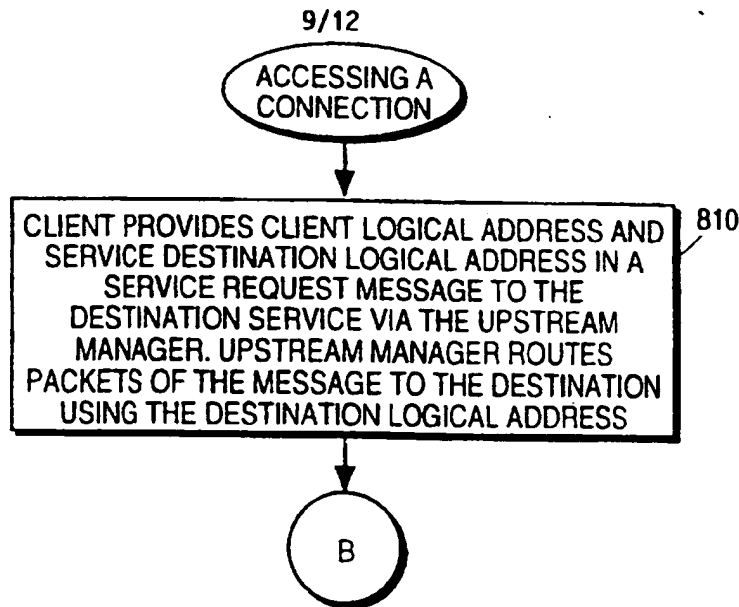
9/12

ACCESSING A CONNECTION

CLIENT PROVIDES CLIENT LOGICAL ADDRESS AND SERVICE DESTINATION LOGICAL ADDRESS IN A SERVICE REQUEST MESSAGE TO THE DESTINATION SERVICE VIA THE UPSTREAM MANAGER. UPSTREAM MANAGER ROUTES PACKETS OF THE MESSAGE TO THE DESTINATION USING THE DESTINATION LOGICAL ADDRESS

810

B